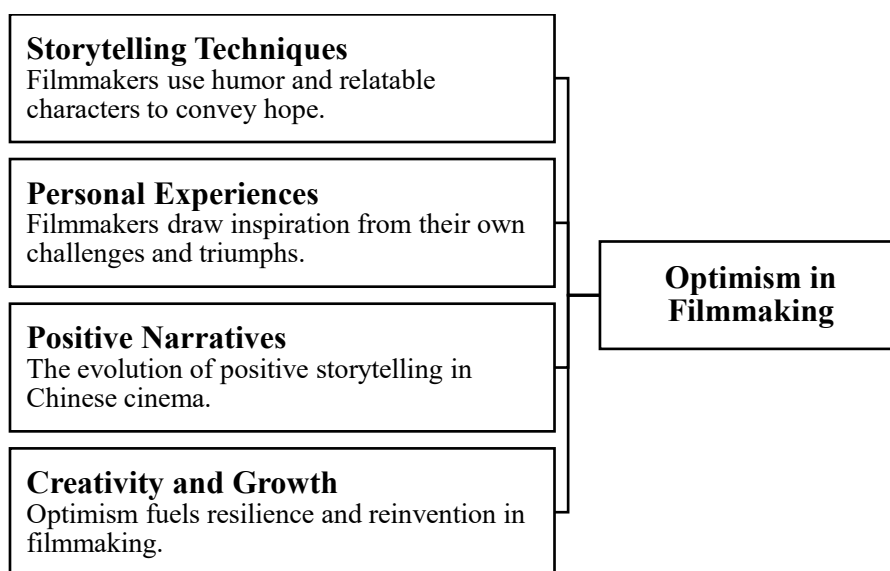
**Storytelling Techniques**
Filmmakers use humor and relatable characters to convey hope.

**Personal Experiences**
Filmmakers draw inspiration from their own challenges and triumphs.

**Positive Narratives**
The evolution of positive storytelling in Chinese cinema.

**Creativity and Growth**
Optimism fuels resilience and reinvention in filmmaking.

**Optimism in Filmmaking**